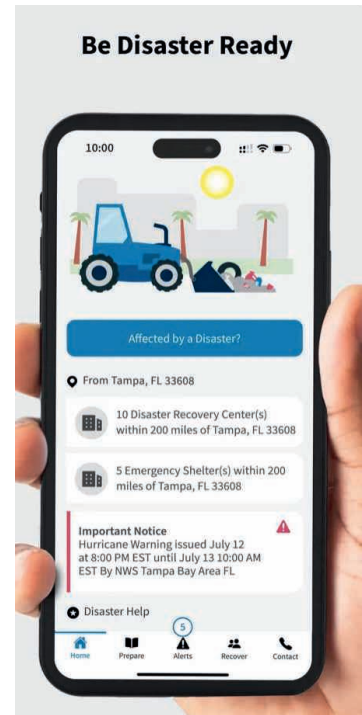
Be Disaster Ready

10:00

Affected by a Disaster?

From Tampa, FL 33608

10 Disaster Recovery Center(s) within 200 miles of Tampa, FL 33608

5 Emergency Shelter(s) within 200 miles of Tampa, FL 33608

Important Notice
Hurricane Warning issued July 12 at 8:00 PM EST until July 13 10:00 AM EST By NWS Tampa Bay Area FL

Disaster Help

5

Home Prepare Alerts Recover Contact